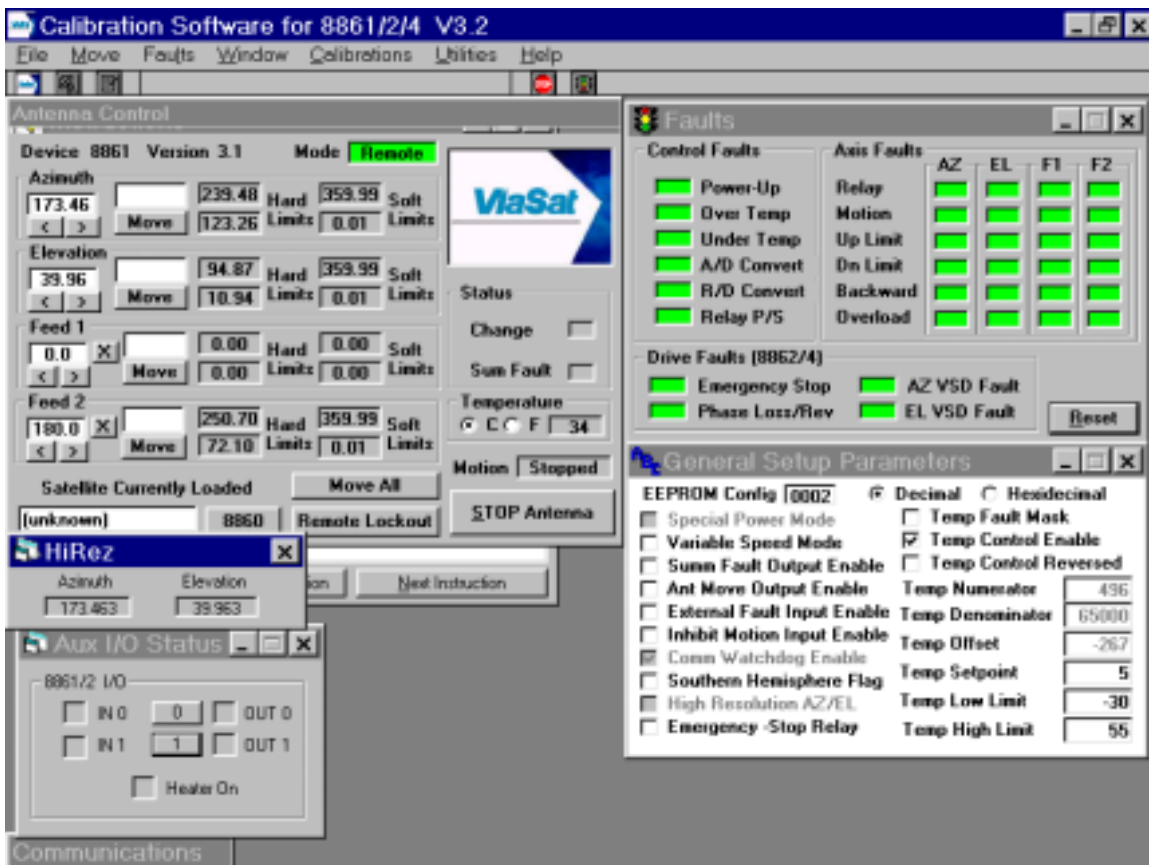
Calibration Software for 8861/2/4 V3.2

File Move Faults Window Calibrations Utilities Help

Antenna Control

Device 8861 Version 3.1 Mode Remote

Azimuth
173.46
< >
Move
239.48
123.26
Hard Limits
359.99
0.01
Soft Limits

Elevation
39.96
< >
Move
94.87
10.94
Hard Limits
359.99
0.01
Soft Limits

Feed 1
0.0 X
< >
Move
0.00
0.00
Hard Limits
0.00
0.00
Soft Limits

Feed 2
180.0 X
< >
Move
250.70
72.10
Hard Limits
359.99
0.01
Soft Limits

ViaSat

Status
Change
Sum Fault

Temperature
C F 34

Motion Stopped

Satellite Currently Loaded
Move All
[unknown] 8860 Remote Lockout
STOP Antenna

HiRez
Azimuth Elevation
173.463 39.963

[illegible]ion Next Instruction

Aux I/O Status
8861/2 I/O
IN 0 0 OUT 0
IN 1 1 OUT 1
Heater On

Communications

Faults

Control Faults
Power-Up
Over Temp
Under Temp
A/D Convert
R/D Convert
Relay P/S

Axis Faults
AZ EL F1 F2
Relay
Motion
Up Limit
Dn Limit
Backward
Overload

Drive Faults (8862/4)
Emergency Stop
Phase Loss/Rev
AZ VSD Fault
EL VSD Fault
Reset

General Setup Parameters

EEPROM Config 0002 Decimal Hexidecimal
Special Power Mode
Variable Speed Mode
Summ Fault Output Enable
Ant Move Output Enable
External Fault Input Enable
Inhibit Motion Input Enable
Comm Watchdog Enable
Southern Hemisphere Flag
High Resolution AZ/EL
Emergency -Stop Relay
Temp Fault Mask
Temp Control Enable
Temp Control Reversed
Temp Numerator 496
Temp Denominator 65000
Temp Offset -267
Temp Setpoint 5
Temp Low Limit -30
Temp High Limit 55